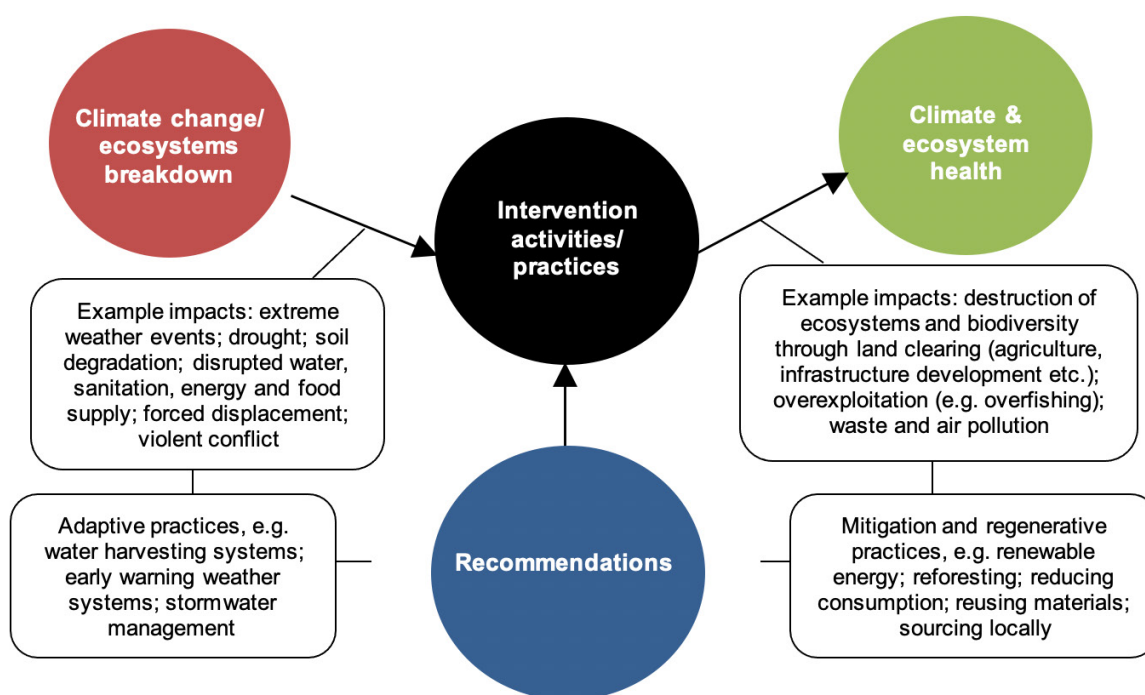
Climate change/ ecosystems breakdown

Intervention activities/ practices

Climate & ecosystem health

Example impacts: extreme weather events; drought; soil degradation; disrupted water, sanitation, energy and food supply; forced displacement; violent conflict

Example impacts: destruction of ecosystems and biodiversity through land clearing (agriculture, infrastructure development etc.); overexploitation (e.g. overfishing); waste and air pollution

Adaptive practices, e.g. water harvesting systems; early warning weather systems; stormwater management

Recommendations

Mitigation and regenerative practices, e.g. renewable energy; reforesting; reducing consumption; reusing materials; sourcing locally